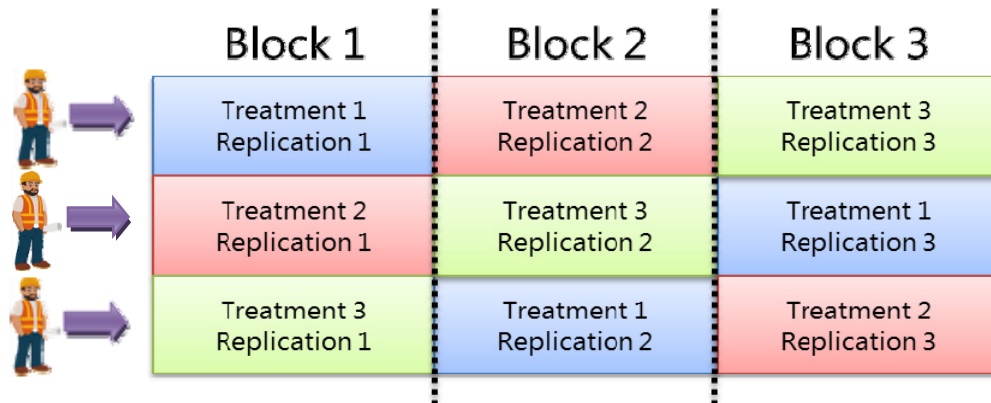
| Block 1 | Block 2 | Block 3 |
|---|---|---|
| Treatment 1 Replication 1 | Treatment 2 Replication 2 | Treatment 3 Replication 3 |
| Treatment 2 Replication 1 | Treatment 3 Replication 2 | Treatment 1 Replication 3 |
| Treatment 3 Replication 1 | Treatment 1 Replication 2 | Treatment 2 Replication 3 |